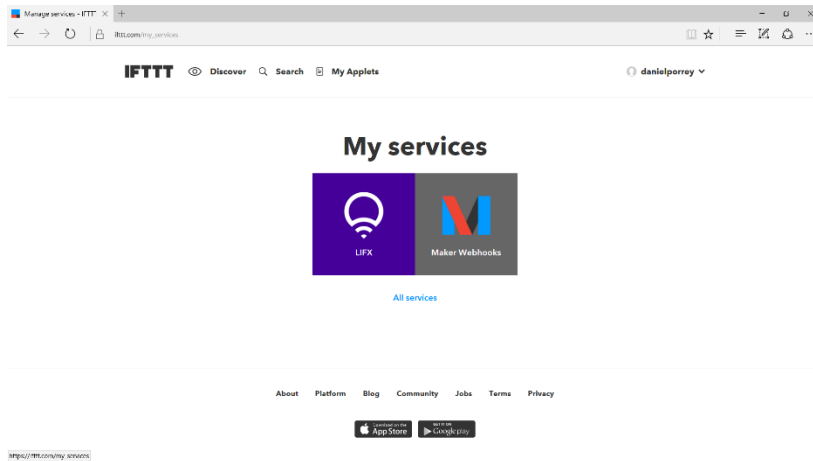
Manage services - IFTTT ×
ifttt.com/my_services

IFTTT Discover Search My Applets danielporrey

My services

LIFX

Maker Webhooks

All services

About Platform Blog Community Jobs Terms Privacy

Download on the App Store

GET IT ON Google play

https://ifttt.com/my_services